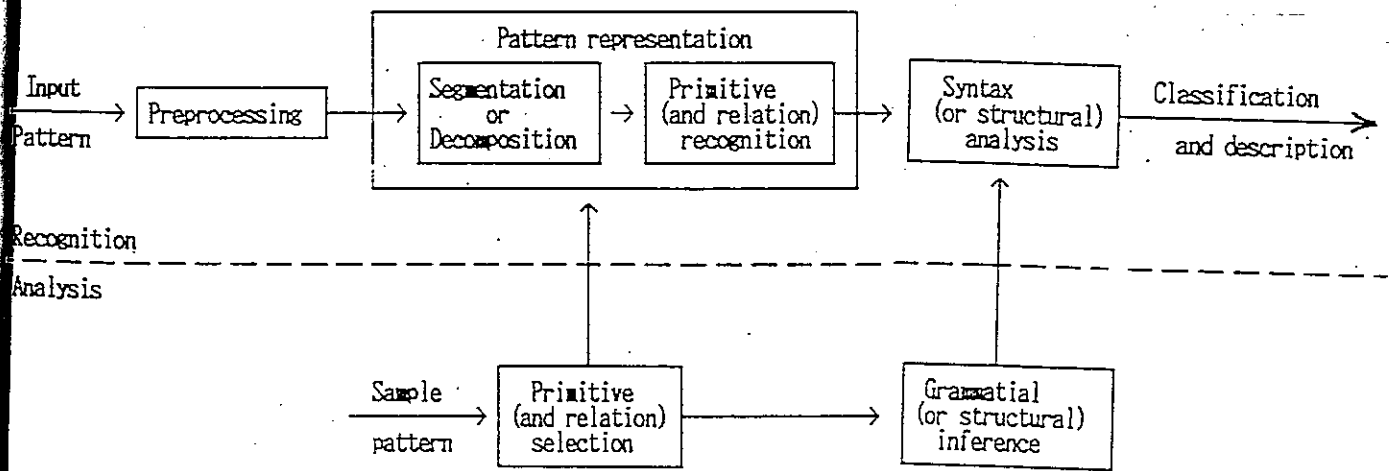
Input Pattern

Preprocessing

Pattern representation

Segmentation or Decomposition

Primitive (and relation) recognition

Syntax (or structural) analysis

Classification and description

Recognition

Analysis

Sample pattern

Primitive (and relation) selection

Grammatial (or structural) inference